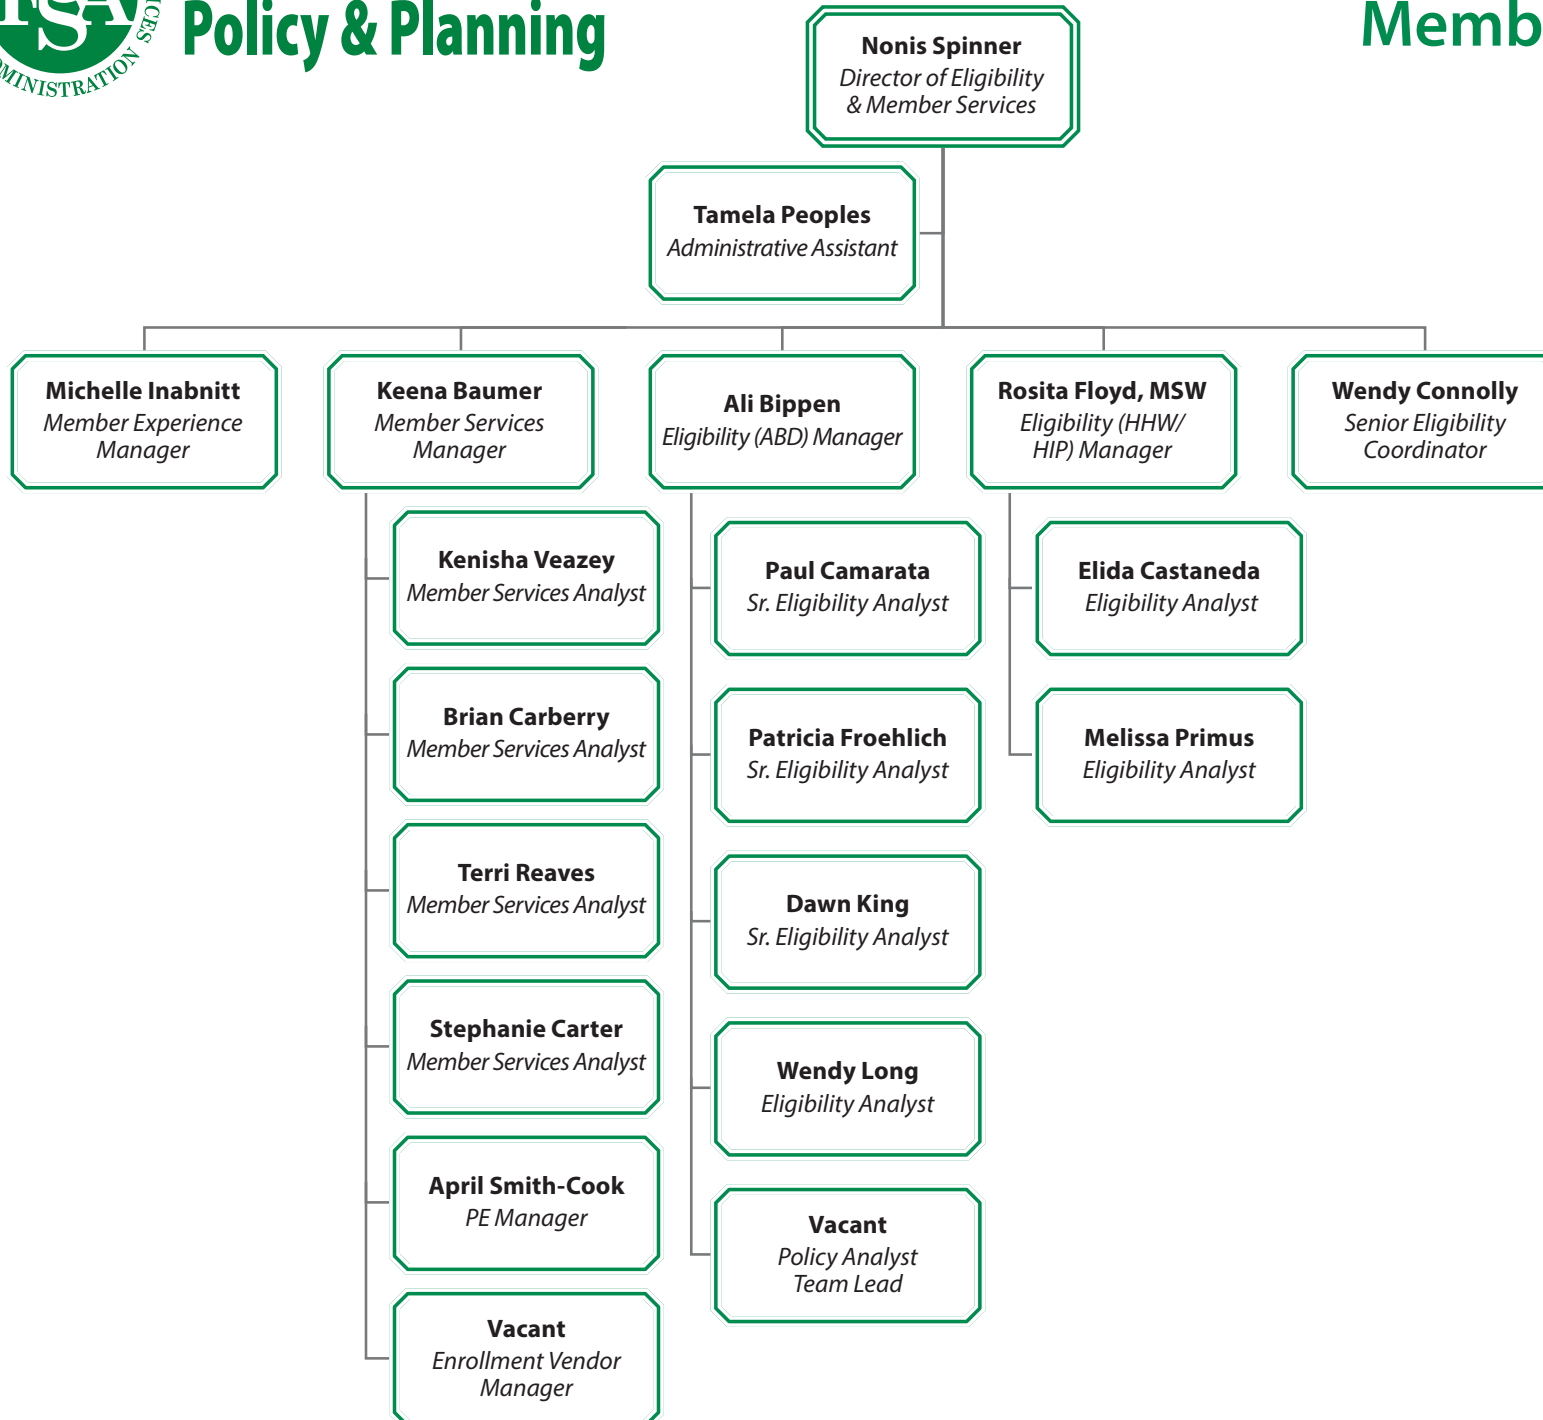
FSSA
MINISTRATION
CES

Policy & Planning

Memb

Nonis Spinner
Director of Eligibility & Member Services

Tamela Peoples
Administrative Assistant

Michelle Inabnitt
Member Experience Manager

Keena Baumer
Member Services Manager

Ali Bippen
Eligibility (ABD) Manager

Rosita Floyd, MSW
Eligibility (HHW/ HIP) Manager

Wendy Connolly
Senior Eligibility Coordinator

Kenisha Veazey
Member Services Analyst

Brian Carberry
Member Services Analyst

Terri Reaves
Member Services Analyst

Stephanie Carter
Member Services Analyst

April Smith-Cook
PE Manager

Vacant
Enrollment Vendor Manager

Paul Camarata
Sr. Eligibility Analyst

Patricia Froehlich
Sr. Eligibility Analyst

Dawn King
Sr. Eligibility Analyst

Wendy Long
Eligibility Analyst

Vacant
Policy Analyst Team Lead

Elida Castaneda
Eligibility Analyst

Melissa Primus
Eligibility Analyst